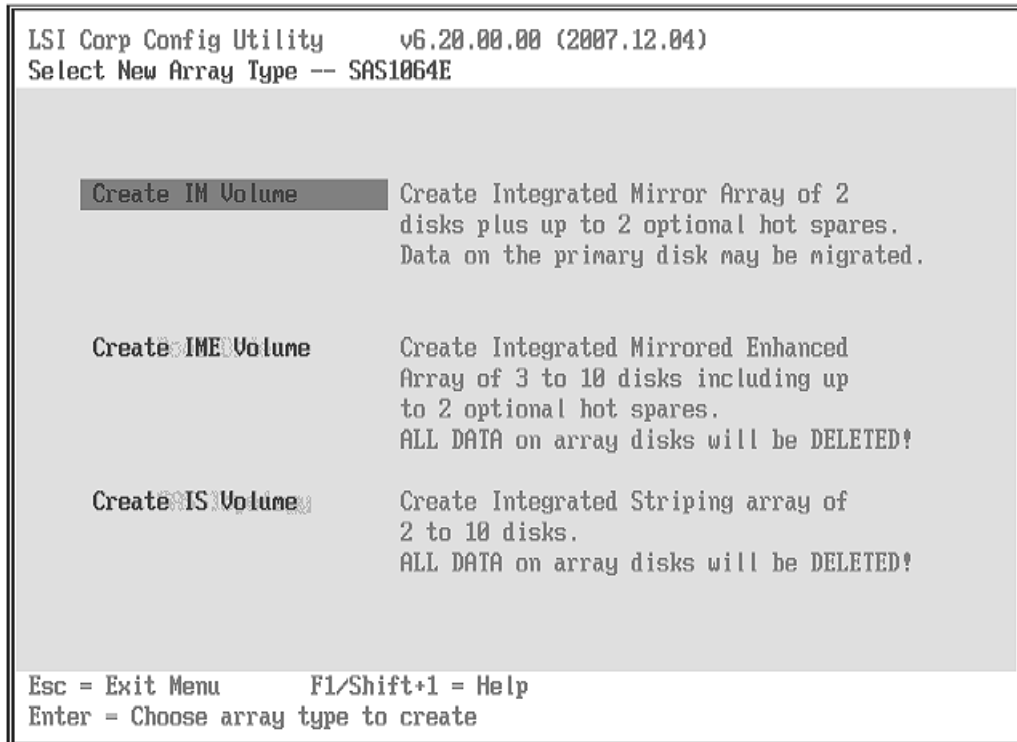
LSI Corp Config Utility v6.20.00.00 (2007.12.04)
Select New Array Type -- SAS1064E

Create IM Volume
Create Integrated Mirror Array of 2 disks plus up to 2 optional hot spares. Data on the primary disk may be migrated.

Create IME Volume
Create Integrated Mirrored Enhanced Array of 3 to 10 disks including up to 2 optional hot spares. ALL DATA on array disks will be DELETED!

Create IS Volume
Create Integrated Striping array of 2 to 10 disks. ALL DATA on array disks will be DELETED!

Esc = Exit Menu F1/Shift+1 = Help
Enter = Choose array type to create